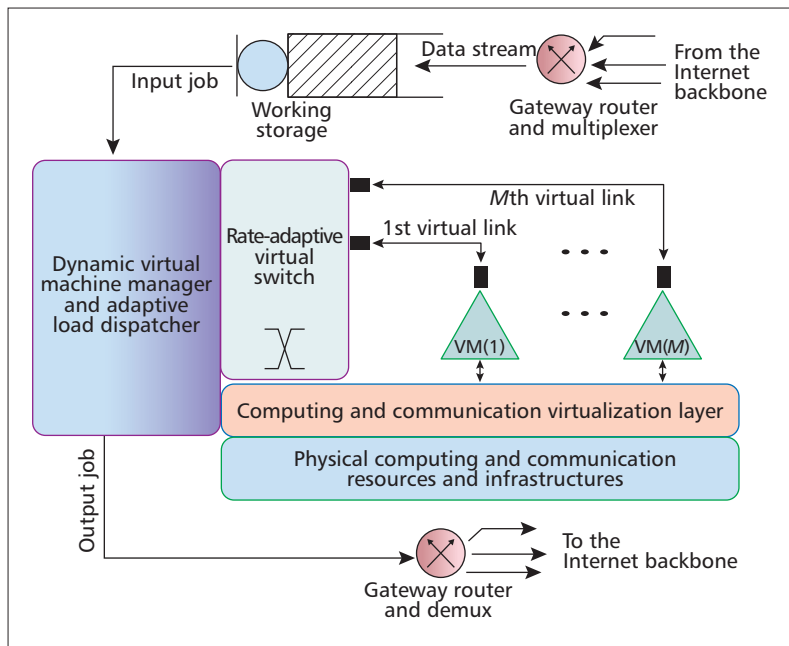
Data stream

From the Internet backbone

Input job

Working storage

Gateway router and multiplexer

*M*th virtual link

Dynamic virtual machine manager and adaptive load dispatcher

Rate-adaptive virtual switch

1st virtual link

VM(1)

VM(*M*)

Computing and communication virtualization layer

Physical computing and communication resources and infrastructures

Output job

To the Internet backbone

Gateway router and demux